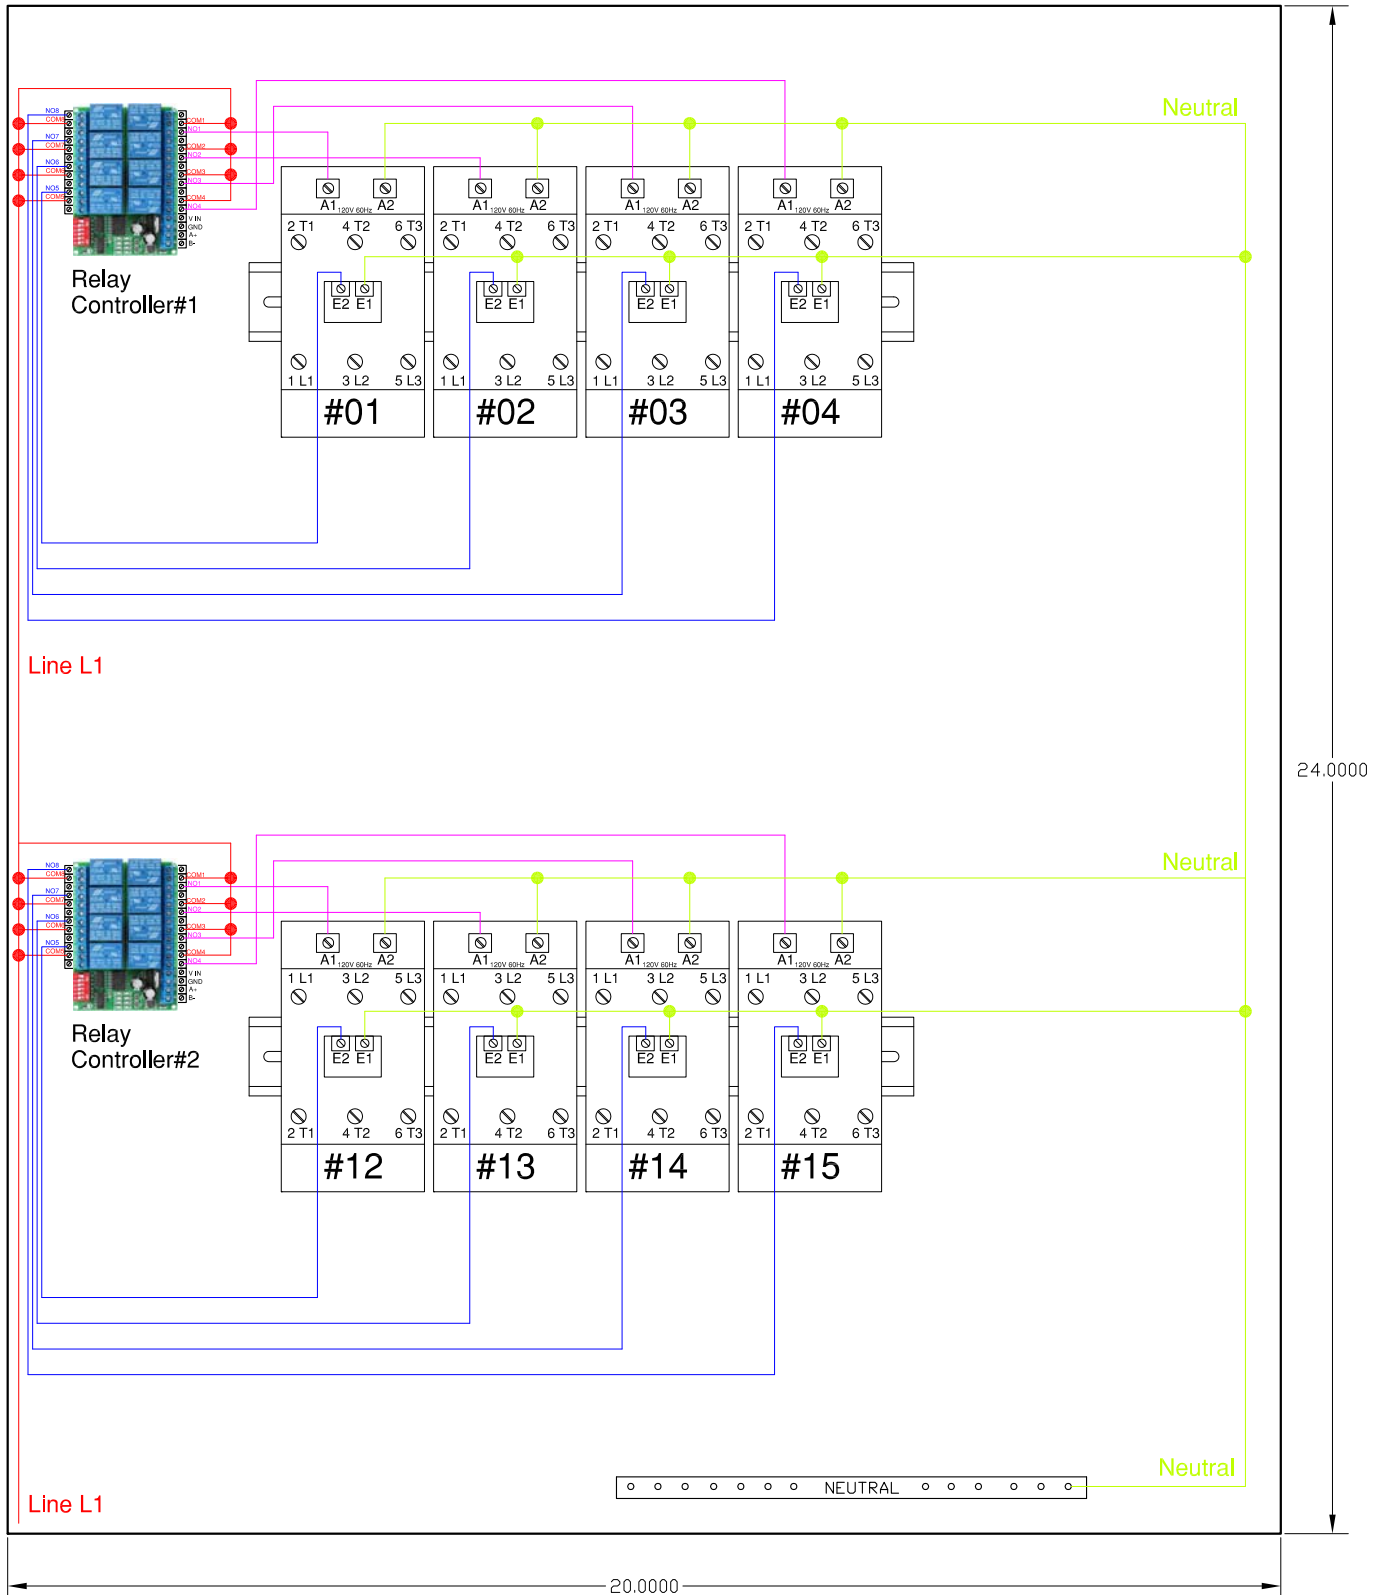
Neutral

NO8 COM8 NO7 COM7 NO6 COM6 NO5 COM5
COM1 NO1 COM2 NO2 COM3 NO3 COM4 NO4 V IN GND A+ B-

Relay Controller#1

A1 120V 60Hz A2
2 T1 4 T2 6 T3
E2 E1
1 L1 3 L2 5 L3
#01

A1 120V 60Hz A2
2 T1 4 T2 6 T3
E2 E1
1 L1 3 L2 5 L3
#02

A1 120V 60Hz A2
2 T1 4 T2 6 T3
E2 E1
1 L1 3 L2 5 L3
#03

A1 120V 60Hz A2
2 T1 4 T2 6 T3
E2 E1
1 L1 3 L2 5 L3
#04

Line L1

24.0000

Neutral

NO8 COM8 NO7 COM7 NO6 COM6 NO5 COM5
COM1 NO1 COM2 NO2 COM3 NO3 COM4 NO4 V IN GND A+ B-

Relay Controller#2

A1 120V 60Hz A2
1 L1 3 L2 5 L3
E2 E1
2 T1 4 T2 6 T3
#12

A1 120V 60Hz A2
1 L1 3 L2 5 L3
E2 E1
2 T1 4 T2 6 T3
#13

A1 120V 60Hz A2
1 L1 3 L2 5 L3
E2 E1
2 T1 4 T2 6 T3
#14

A1 120V 60Hz A2
1 L1 3 L2 5 L3
E2 E1
2 T1 4 T2 6 T3
#15

Neutral

NEUTRAL

Line L1

20.0000